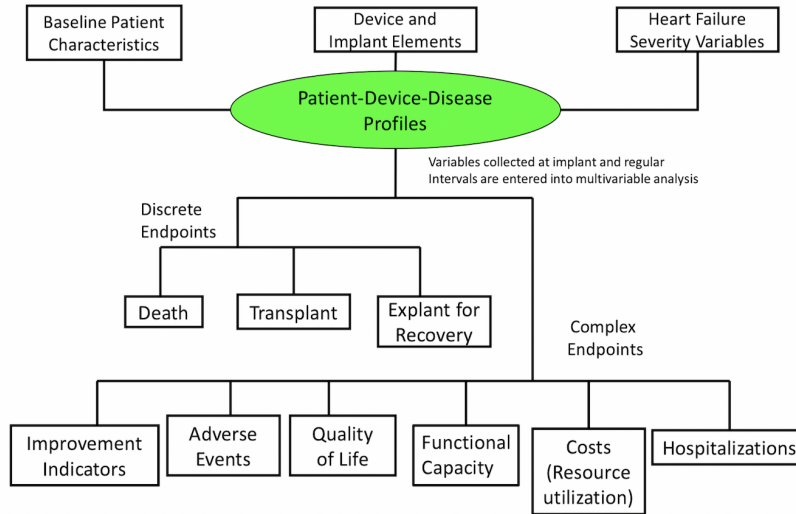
Baseline Patient Characteristics

Device and Implant Elements

Heart Failure Severity Variables

Patient-Device-Disease Profiles

Variables collected at implant and regular Intervals are entered into multivariable analysis

Discrete Endpoints

Death

Transplant

Explant for Recovery

Complex Endpoints

Improvement Indicators

Adverse Events

Quality of Life

Functional Capacity

Costs (Resource utilization)

Hospitalizations